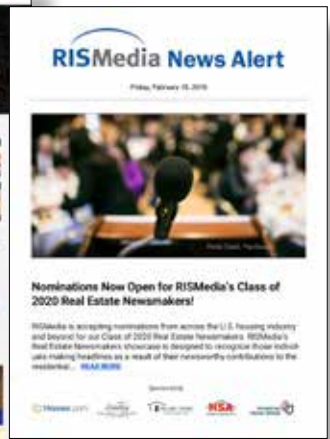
RISMedia News Alert

Friday, February 15, 2019

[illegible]

Nominations Now Open for RISMedia's Class of 2020 Real Estate Newsmakers!

RISMedia is accepting nominations from across the U.S. housing industry and beyond for our Class of 2020 Real Estate Newsmakers. RISMedia's Real Estate Newsmakers showcase is designed to recognize those individuals making headlines as a result of their newsworthy contributions to the residential... READ MORE

Sponsored by

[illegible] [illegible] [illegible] HSA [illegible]